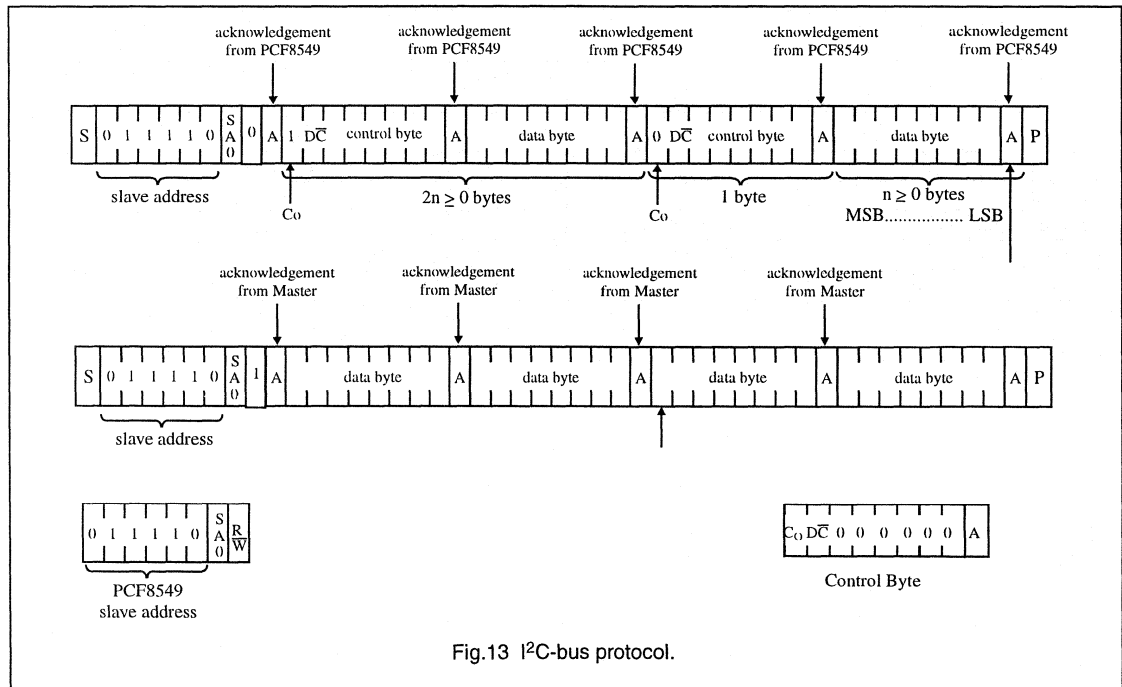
acknowledgement from PCF8549

acknowledgement from PCF8549

acknowledgement from PCF8549

acknowledgement from PCF8549

acknowledgement from PCF8549

S 0 1 1 1 1 0 SA0 0 A 1 D$\overline{C}$ control byte A data byte A 0 D$\overline{C}$ control byte A data byte A P

slave address

Co

$2n \geq 0$ bytes

Co

1 byte

$n \geq 0$ bytes
MSB................ LSB

acknowledgement from Master

acknowledgement from Master

acknowledgement from Master

acknowledgement from Master

S 0 1 1 1 1 0 SA0 1 A data byte A data byte A data byte A data byte A P

slave address

0 1 1 1 1 0 SA0 R/$\overline{W}$

PCF8549 slave address

Co D$\overline{C}$ 0 0 0 0 0 0 A

Control Byte

Fig.13 I$^2$C-bus protocol.